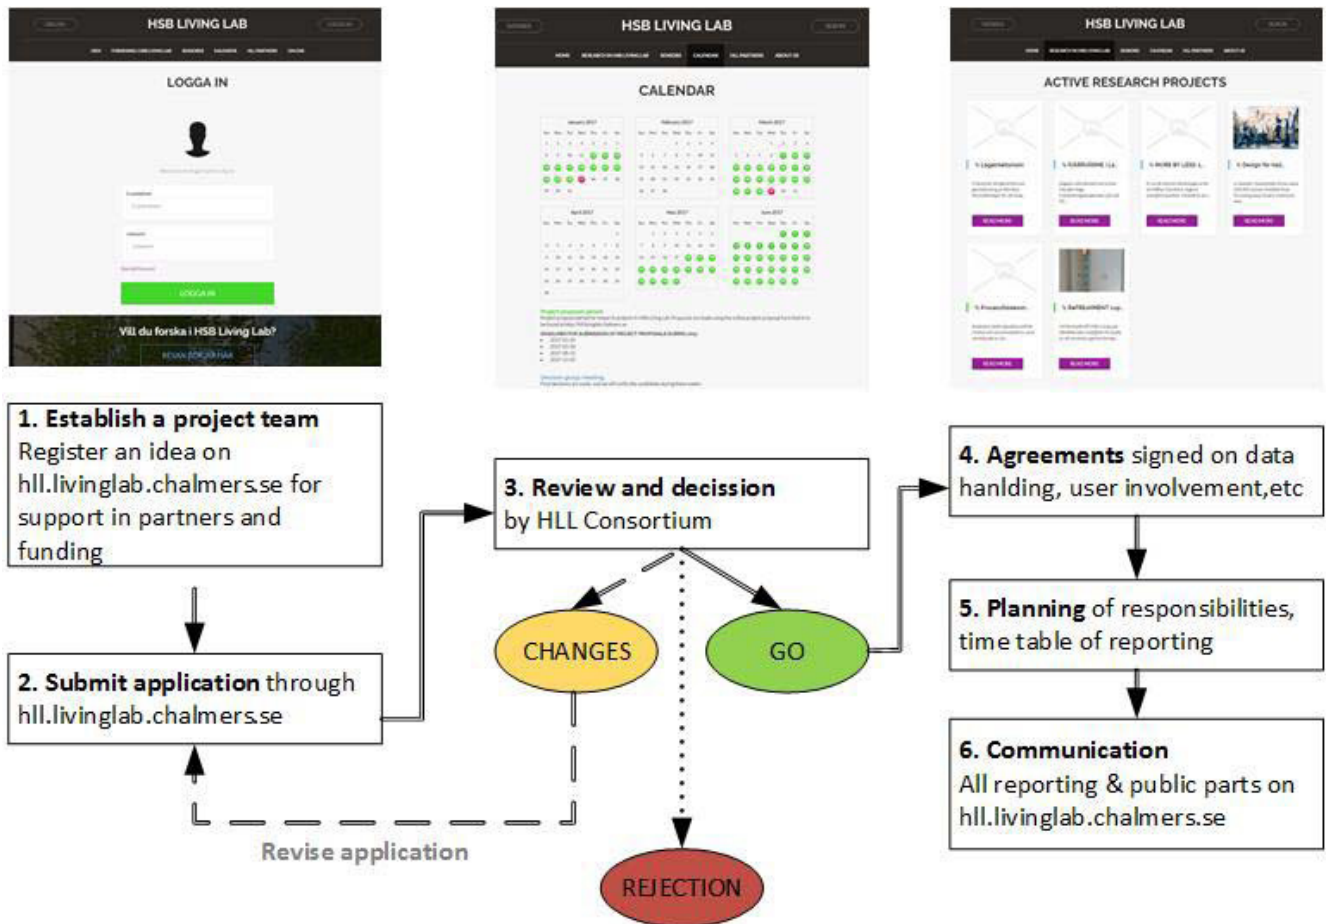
HSB LIVING LAB

LOGGA IN

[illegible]

LOGGA IN

Vill du forska i HSB Living Lab?

HSB LIVING LAB

CALENDAR

January 2017

February 2017

March 2017

April 2017

May 2017

June 2017

HSB LIVING LAB

ACTIVE RESEARCH PROJECTS

READ MORE

READ MORE

READ MORE

READ MORE

READ MORE

READ MORE

1. Establish a project team
Register an idea on hll.livinglab.chalmers.se for support in partners and funding

2. Submit application through hll.livinglab.chalmers.se

3. Review and decission by HLL Consortium

CHANGES

GO

REJECTION

Revise application

4. Agreements signed on data hanlding, user involvement,etc

5. Planning of responsibilities, time table of reporting

6. Communication
All reporting & public parts on hll.livinglab.chalmers.se